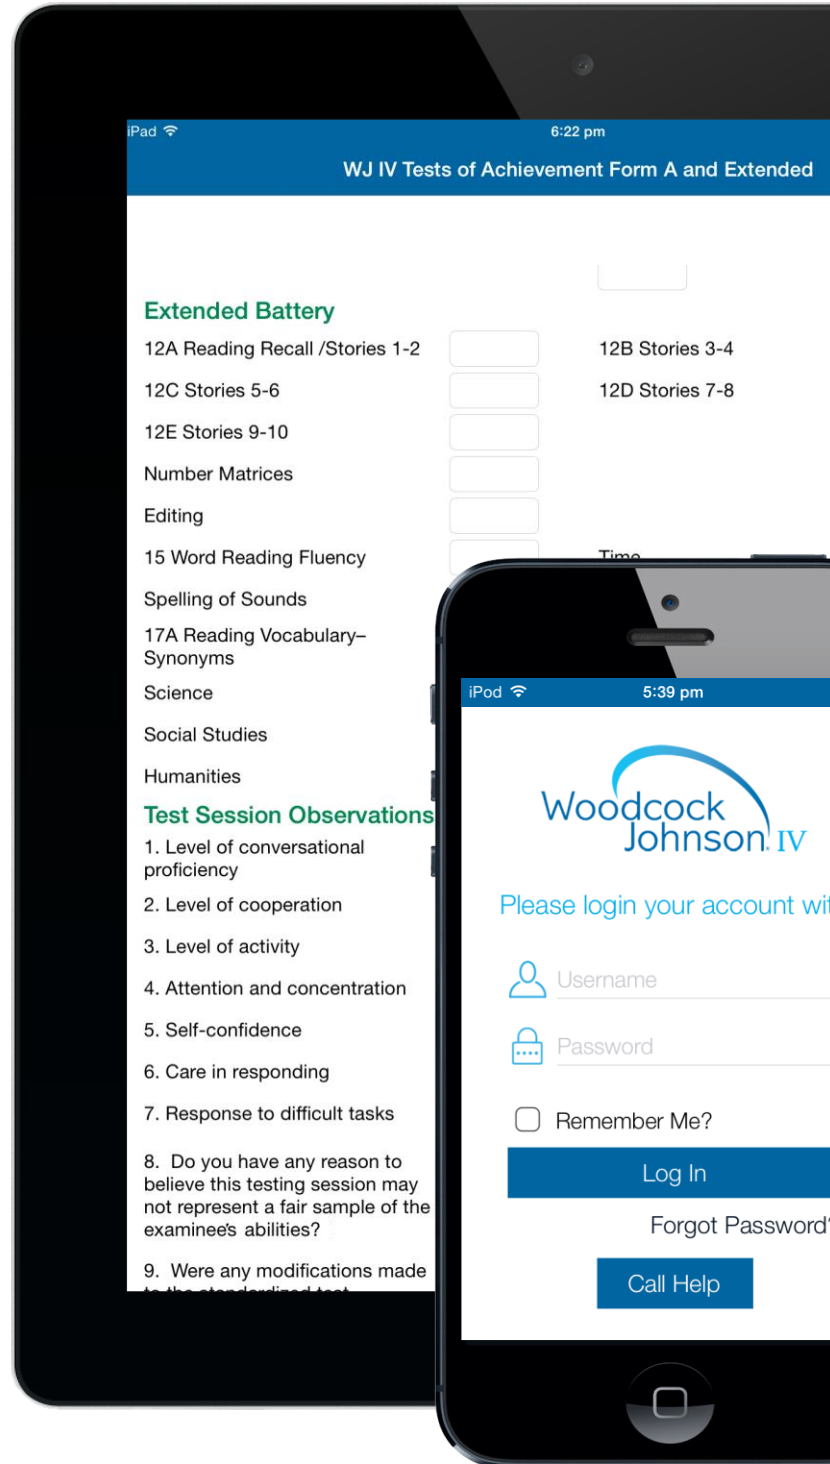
iPad
6:22 pm
WJ IV Tests of Achievement Form A and Extended

Extended Battery
12A Reading Recall /Stories 1-2
12B Stories 3-4
12C Stories 5-6
12D Stories 7-8
12E Stories 9-10
Number Matrices
Editing
15 Word Reading Fluency
Time
Spelling of Sounds
17A Reading Vocabulary–Synonyms
Science
Social Studies
Humanities
Test Session Observations
1. Level of conversational proficiency
2. Level of cooperation
3. Level of activity
4. Attention and concentration
5. Self-confidence
6. Care in responding
7. Response to difficult tasks
8. Do you have any reason to believe this testing session may not represent a fair sample of the examinee's abilities?
9. Were any modifications made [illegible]

iPod
5:39 pm
Woodcock Johnson IV
Please login your account wi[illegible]
Username
Password
Remember Me?
Log In
Forgot Password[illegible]
Call Help